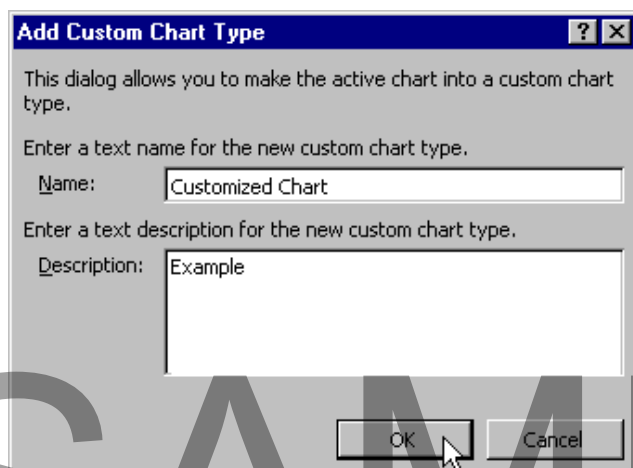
Add Custom Chart Type

?

This dialog allows you to make the active chart into a custom chart type.

Enter a text name for the new custom chart type.

Name: Customized Chart

Enter a text description for the new custom chart type.

Description: Example

OK Cancel

SAM